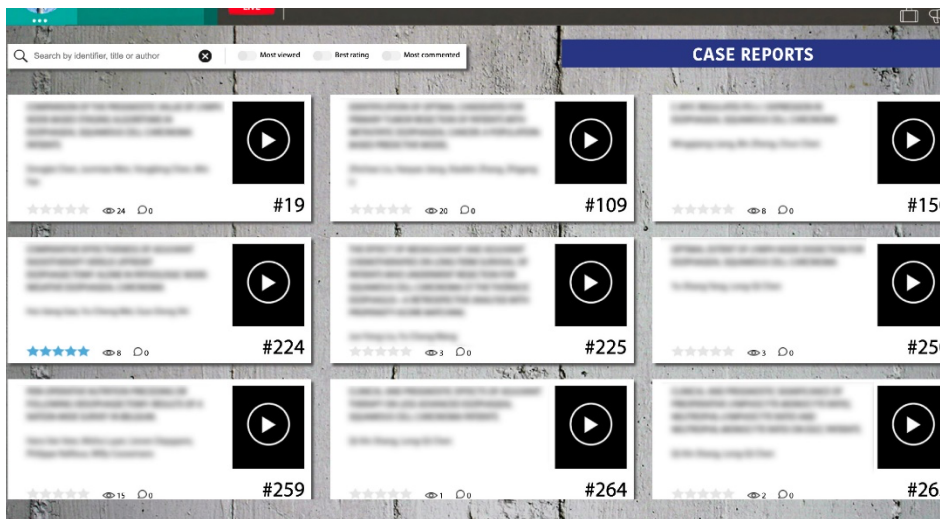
LIVE

Search by identifier, title or author

Most viewed

Best rating

Most commented

CASE REPORTS

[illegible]

24 0

#19

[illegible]

20 0

#109

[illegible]

8 0

#15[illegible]

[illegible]

8 0

#224

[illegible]

3 0

#225

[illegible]

3 0

#25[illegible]

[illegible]

15 0

#259

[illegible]

1 0

#264

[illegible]

2 0

#26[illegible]